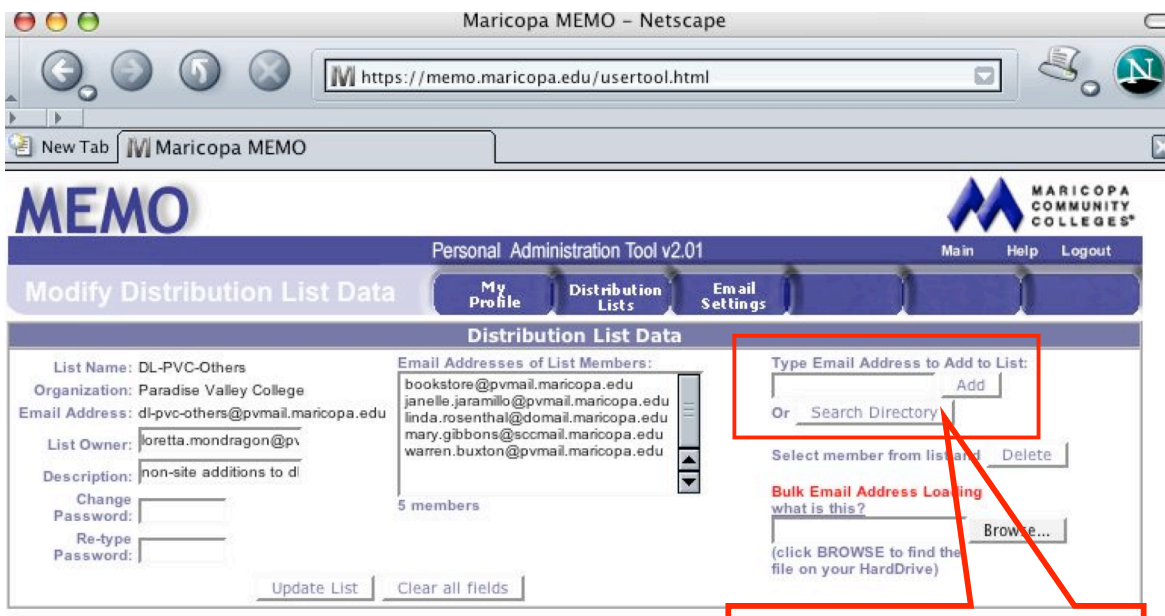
Maricopa MEMO - Netscape

https://memo.maricopa.edu/usertool.html

New Tab | Maricopa MEMO

MEMO

MARICOPA COMMUNITY COLLEGES

Personal Administration Tool v2.01

Main Help Logout

Modify Distribution List Data

My Profile | Distribution Lists | Email Settings

Distribution List Data

List Name: DL-PVC-Others
Organization: Paradise Valley College
Email Address: dl-pvc-others@pvmail.maricopa.edu
List Owner: loretta.mondragon@pv
Description: non-site additions to dl
Change Password:
Re-type Password:

Email Addresses of List Members:
bookstore@pvmail.maricopa.edu
janelle.jaramillo@pvmail.maricopa.edu
linda.rosenthal@domail.maricopa.edu
mary.gibbons@sccmail.maricopa.edu
warren.buxton@pvmail.maricopa.edu

5 members

Type Email Address to Add to List:
Add
Or Search Directory

Select member from list and Delete

Bulk Email Address Loading
what is this?
Browse...
(click BROWSE to find the file on your HardDrive)

Update List | Clear all fields